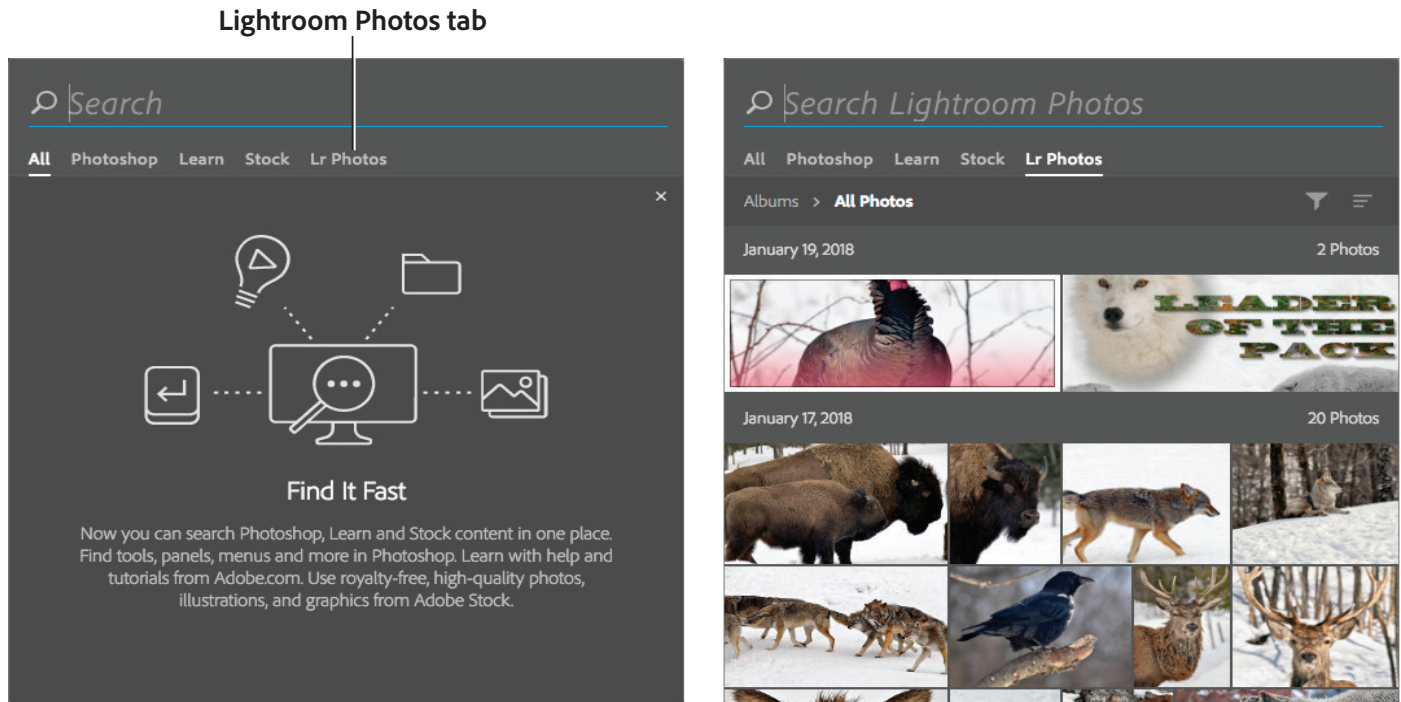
Lightroom Photos tab

Search

All Photoshop Learn Stock Lr Photos

×

Find It Fast

Now you can search Photoshop, Learn and Stock content in one place. Find tools, panels, menus and more in Photoshop. Learn with help and tutorials from Adobe.com. Use royalty-free, high-quality photos, illustrations, and graphics from Adobe Stock.

Search Lightroom Photos

All Photoshop Learn Stock Lr Photos

Albums > All Photos

January 19, 2018 2 Photos

LEADER OF THE PACK

January 17, 2018 20 Photos